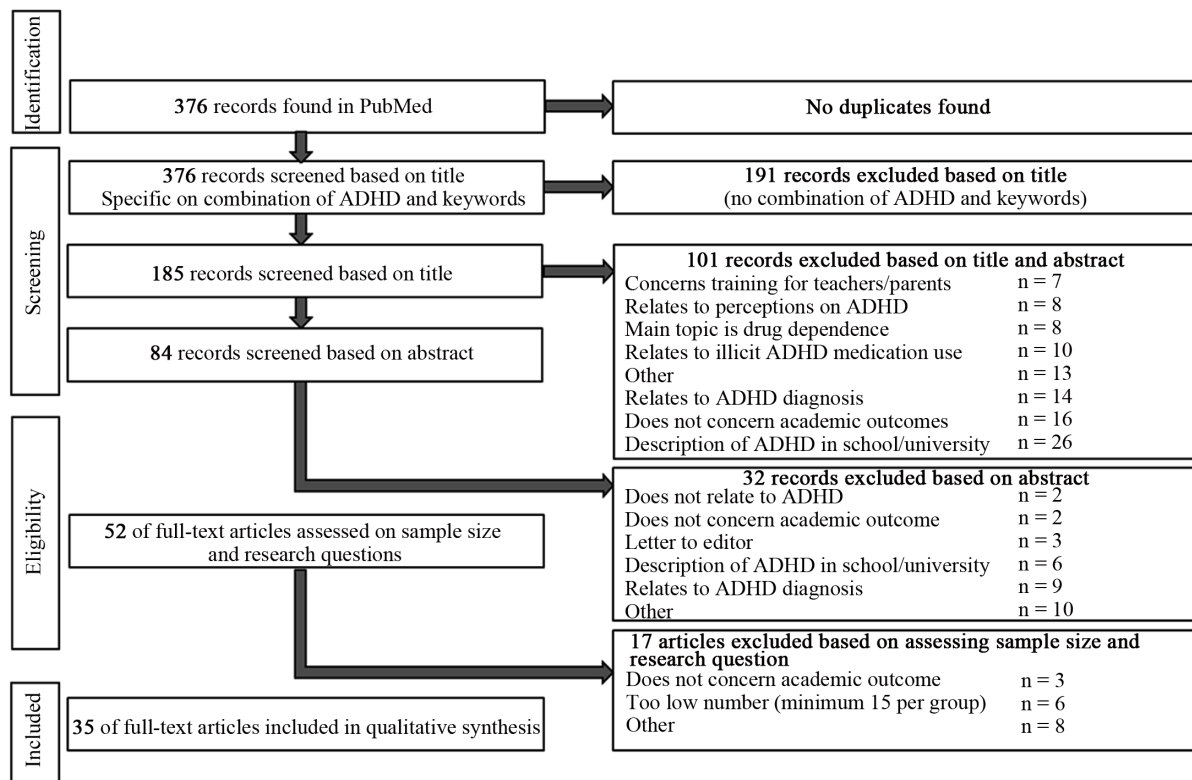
Identification

376 records found in PubMed

No duplicates found

Screening

376 records screened based on title
Specific on combination of ADHD and keywords

191 records excluded based on title
(no combination of ADHD and keywords)

185 records screened based on title

101 records excluded based on title and abstract

| | |
|---|---|
| Concerns training for teachers/parents | n = 7 |
| Relates to perceptions on ADHD | n = 8 |
| Main topic is drug dependence | n = 8 |
| Relates to illicit ADHD medication use | n = 10 |
| Other | n = 13 |
| Relates to ADHD diagnosis | n = 14 |
| Does not concern academic outcomes | n = 16 |
| Description of ADHD in school/university | n = 26 |

84 records screened based on abstract

Eligibility

32 records excluded based on abstract

| | |
|---|---|
| Does not relate to ADHD | n = 2 |
| Does not concern academic outcome | n = 2 |
| Letter to editor | n = 3 |
| Description of ADHD in school/university | n = 6 |
| Relates to ADHD diagnosis | n = 9 |
| Other | n = 10 |

52 of full-text articles assessed on sample size and research questions

17 articles excluded based on assessing sample size and research question

| | |
|---|---|
| Does not concern academic outcome | n = 3 |
| Too low number (minimum 15 per group) | n = 6 |
| Other | n = 8 |

Included

35 of full-text articles included in qualitative synthesis